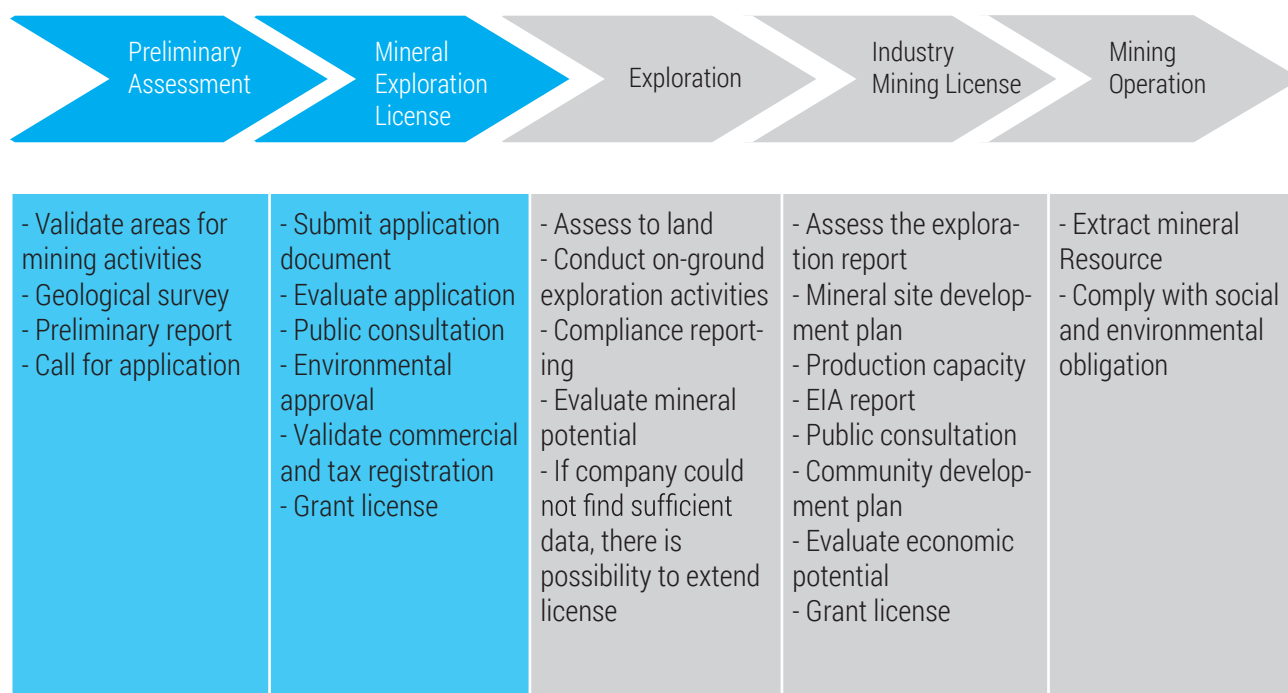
Preliminary Assessment

Mineral Exploration License

Exploration

Industry Mining License

Mining Operation

| | | | | |
|---|---|---|---|---|
| - Validate areas for mining activities<br>- Geological survey<br>- Preliminary report<br>- Call for application | - Submit application document<br>- Evaluate application<br>- Public consultation<br>- Environmental approval<br>- Validate commercial and tax registration<br>- Grant license | - Assess to land<br>- Conduct on-ground exploration activities<br>- Compliance reporting<br>- Evaluate mineral potential<br>- If company could not find sufficient data, there is possibility to extend license | - Assess the exploration report<br>- Mineral site development plan<br>- Production capacity<br>- EIA report<br>- Public consultation<br>- Community development plan<br>- Evaluate economic potential<br>- Grant license | - Extract mineral Resource<br>- Comply with social and environmental obligation |